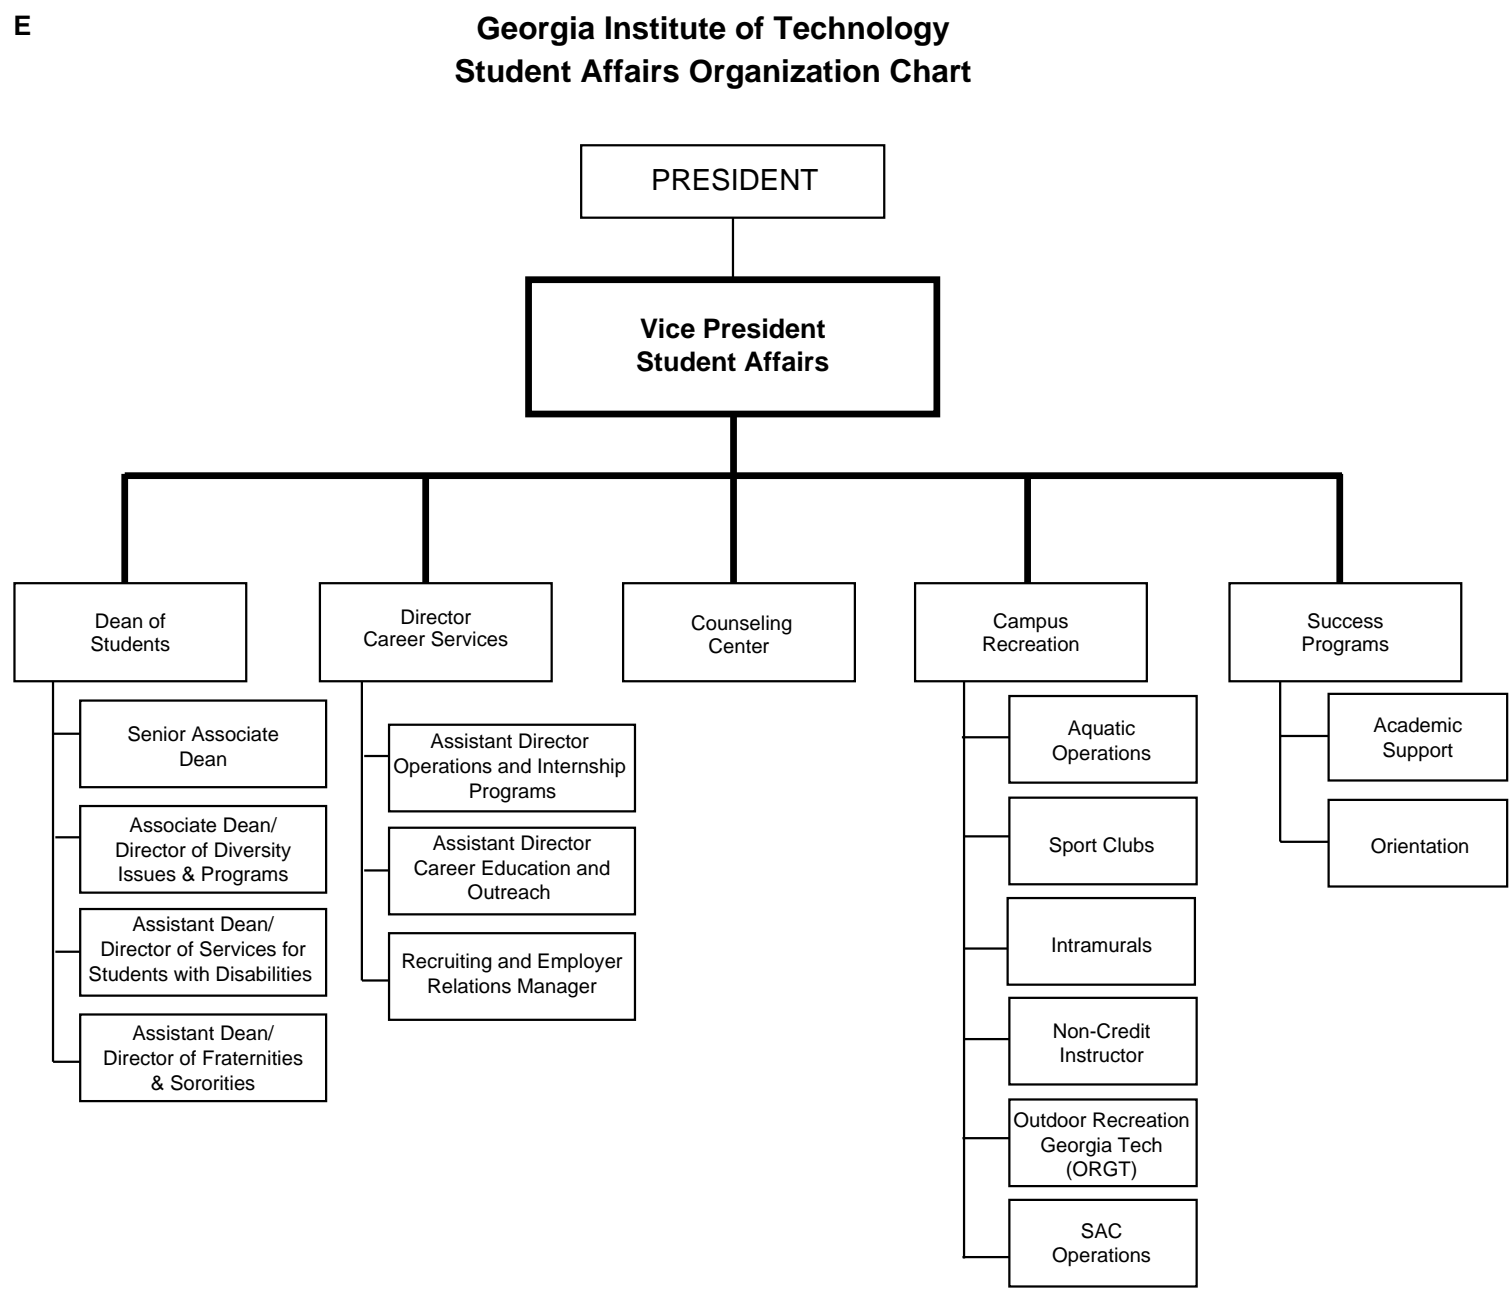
E

Georgia Institute of Technology
Student Affairs Organization Chart

PRESIDENT

Vice President
Student Affairs

Dean of Students

Senior Associate Dean

Associate Dean/ Director of Diversity Issues & Programs

Assistant Dean/ Director of Services for Students with Disabilities

Assistant Dean/ Director of Fraternities & Sororities

Director Career Services

Assistant Director Operations and Internship Programs

Assistant Director Career Education and Outreach

Recruiting and Employer Relations Manager

Counseling Center

Campus Recreation

Aquatic Operations

Sport Clubs

Intramurals

Non-Credit Instructor

Outdoor Recreation Georgia Tech (ORGT)

SAC Operations

Success Programs

Academic Support

Orientation